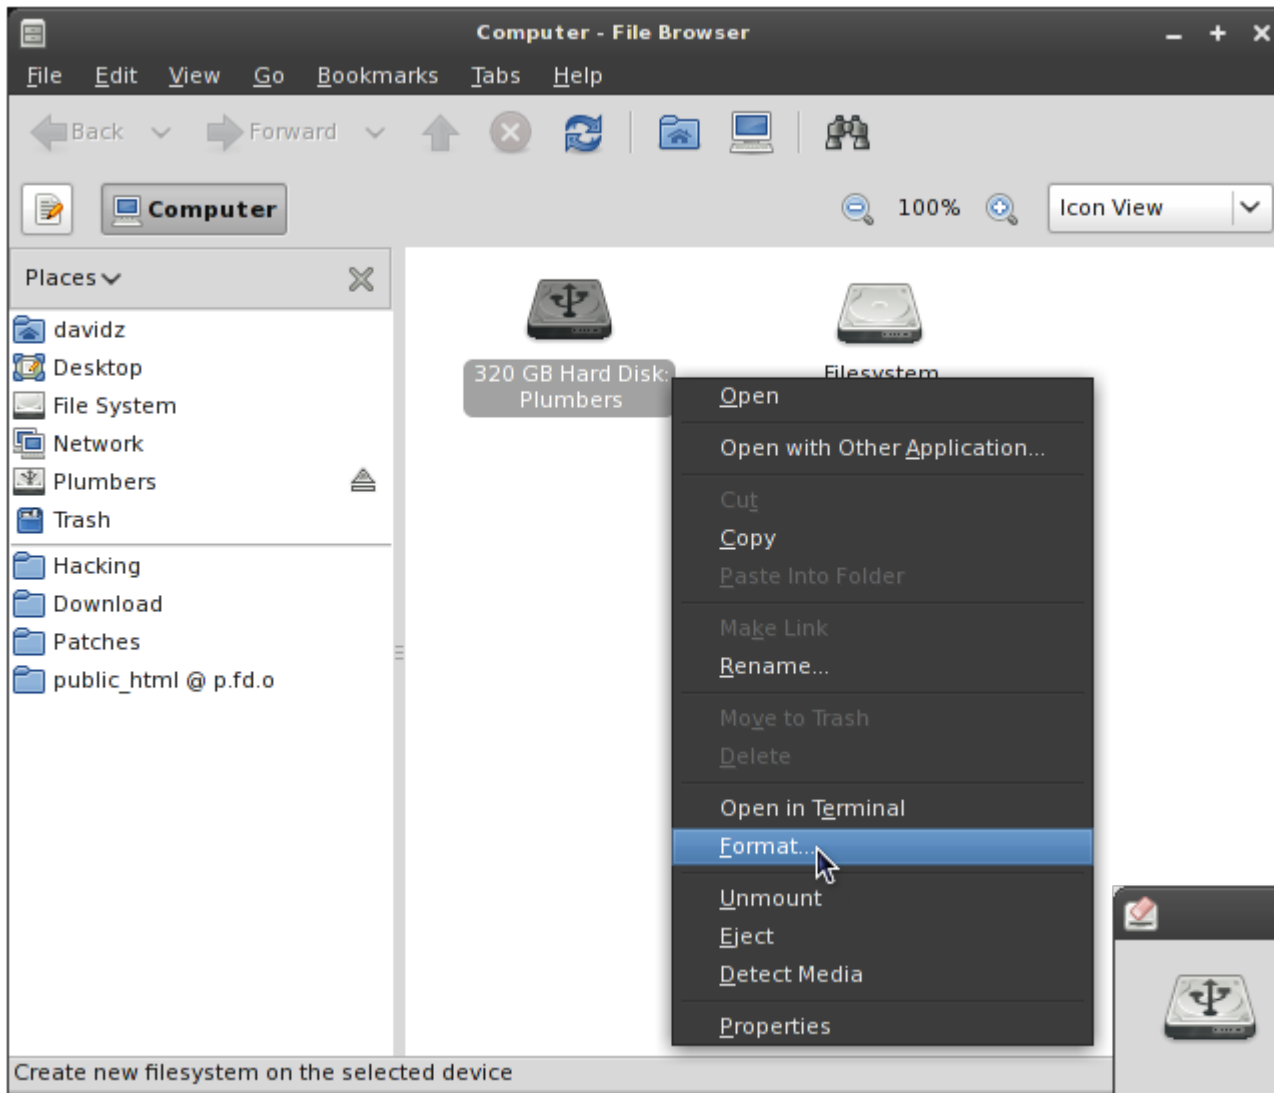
Computer - File Browser

File Edit View Go Bookmarks Tabs Help

Back Forward

Computer

100%

Icon View

Places

davidz
Desktop
File System
Network
Plumbers
Trash

Hacking
Download
Patches
public_html @ p.fd.o

320 GB Hard Disk: Plumbers

Filesystem

Open

Open with Other Application...

Cut
Copy
Paste Into Folder

Make Link
Rename...

Move to Trash
Delete

Open in Terminal
Format...

Unmount
Eject
Detect Media

Properties

Create new filesystem on the selected device